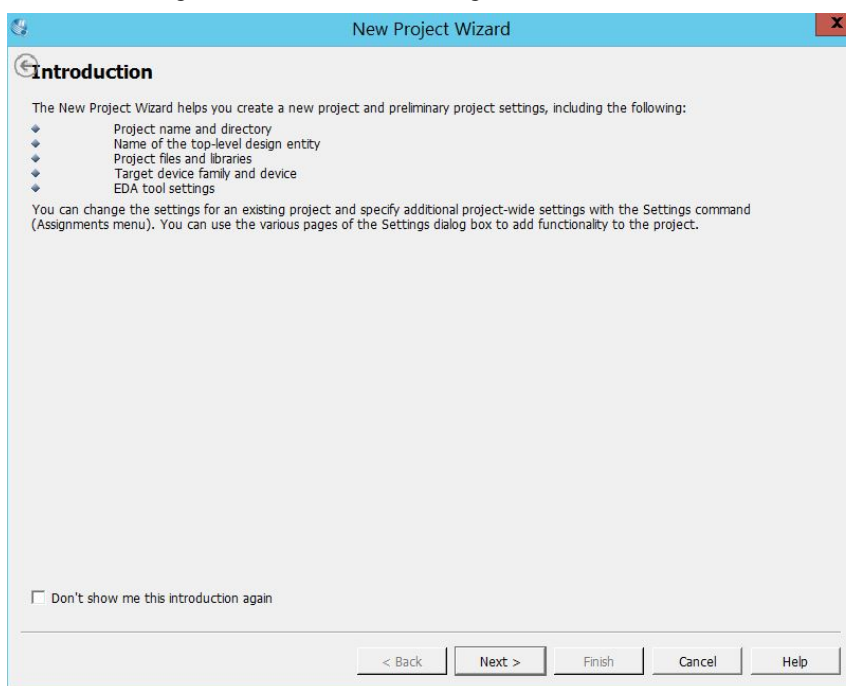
New Project Wizard

Introduction

The New Project Wizard helps you create a new project and preliminary project settings, including the following:

- Project name and directory
- Name of the top-level design entity
- Project files and libraries
- Target device family and device
- EDA tool settings

You can change the settings for an existing project and specify additional project-wide settings with the Settings command (Assignments menu). You can use the various pages of the Settings dialog box to add functionality to the project.

Don't show me this introduction again

< Back | Next > | Finish | Cancel | Help